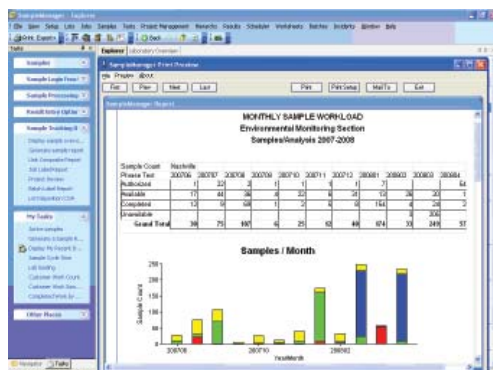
SampleManager - Explorer
File Item Setup Lists Info Samples Tests Project Management Reports Results Schedule Worksheets Batches Incidents Window Help
Tasks
Explorer Laboratory Overview
Samples
Sample Login Front
Sample Processing
Result Entry Option
Sample Tracking
Display sample events
Summary sample report
Unit Composite Report
Job Label Report
Product Review
Result Label Report
LIMS Report COA
My Tasks
Active samples
Summary a Sample R...
Display My Report B...
Sample Cycle Time
Lab loading
Customer Work Sum...
Customer Work Sum...
Completed work by...
Other Menus
Navigator Tasks
SampleManager Print Preview
File Preview About
First Prev Next Last Print Print Setup Mail To Exit
SampleManager Report
MONTHLY SAMPLE WORKLOAD
Environmental Monitoring Section
Samples/Analysis 2007-2008

| Sample Count | Nashville | | | | | | | | | | | |
|---|---|---|---|---|---|---|---|---|---|---|---|---|
| Phase Text | 200706 | 200707 | 200708 | 200709 | 200710 | 200711 | 200712 | 200801 | 200802 | 200803 | 200804 | |
| Authorized | 1 | 22 | 2 | 1 | 1 | 1 | 1 | 7 | | | | 64 |
| Available | 17 | 44 | 36 | 8 | 22 | 6 | 31 | 13 | 26 | 30 | 1 | |
| Completed | 12 | 9 | 68 | 1 | 2 | 6 | 8 | 154 | 4 | 24 | 2 | |
| Unavailable | | | | | | | | 3 | 206 | | | |
| Grand Total | 30 | 75 | 106 | 6 | 25 | 13 | 40 | 174 | 30 | 249 | 57 | |

Samples / Month
250
200
150
100
50
0
Sample Count
200706
200710
200802
YearMonth